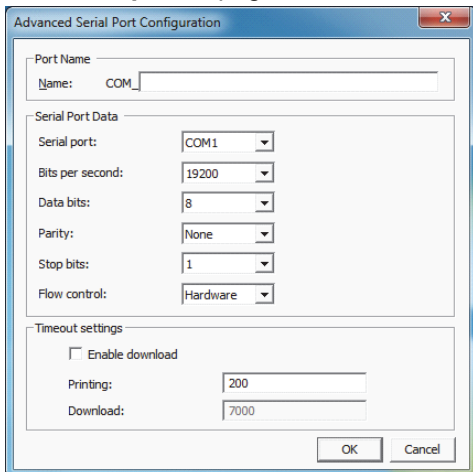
Advanced Serial Port Configuration

Port Name

Name: COM_

Serial Port Data

Serial port: COM1

Bits per second: 19200

Data bits: 8

Parity: None

Stop bits: 1

Flow control: Hardware

Timeout settings

Enable download

Printing: 200

Download: 7000

OK Cancel